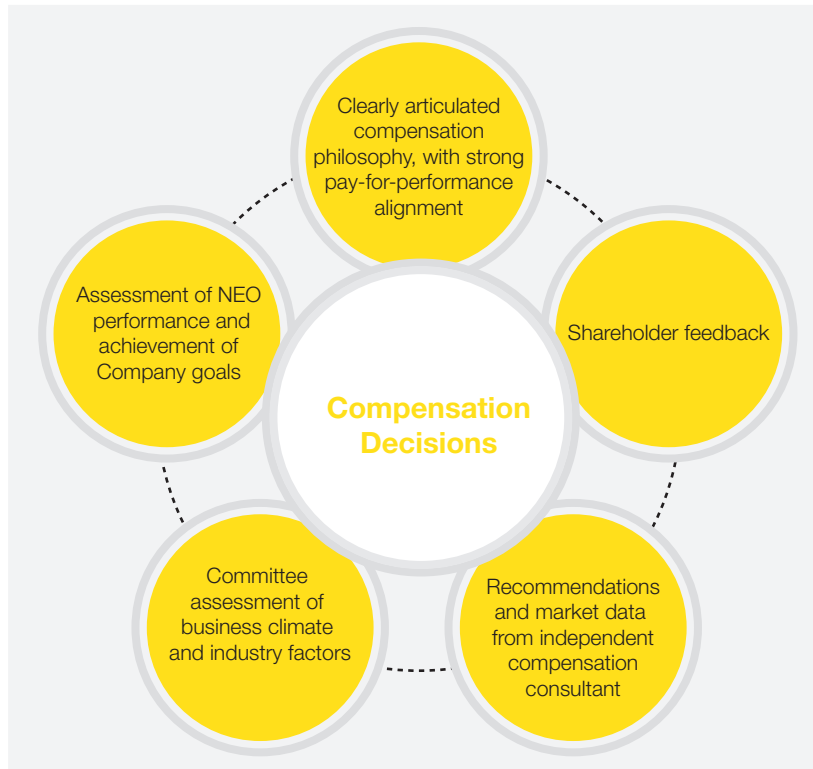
Clearly articulated compensation philosophy, with strong pay-for-performance alignment

Assessment of NEO performance and achievement of Company goals

Compensation Decisions

Shareholder feedback

Committee assessment of business climate and industry factors

Recommendations and market data from independent compensation consultant